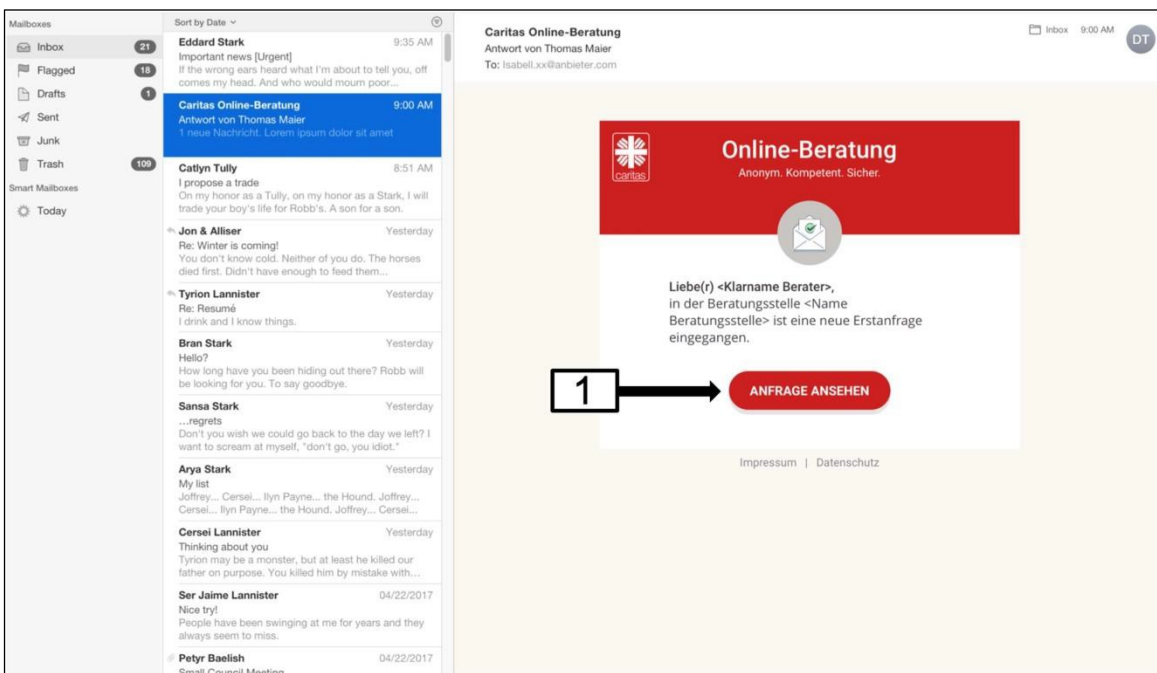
Mailboxes
Inbox 21
Flagged 18
Drafts 1
Sent
Junk
Trash 109
Smart Mailboxes
Today

Sort by Date

Eddard Stark 9:35 AM
Important news [Urgent]
If the wrong ears heard what I'm about to tell you, off comes my head. And who would mourn poor...

Caritas Online-Beratung 9:00 AM
Antwort von Thomas Maier
1 neue Nachricht. Lorem ipsum dolor sit amet

Catlyn Tully 8:51 AM
I propose a trade
On my honor as a Tully, on my honor as a Stark, I will trade your boy's life for Robb's. A son for a son.

Jon & Alliser Yesterday
Re: Winter is coming!
You don't know cold. Neither of you do. The horses died first. Didn't have enough to feed them...

Tyrion Lannister Yesterday
Re: Resumé
I drink and I know things.

Bran Stark Yesterday
Hello?
How long have you been hiding out there? Robb will be looking for you. To say goodbye.

Sansa Stark Yesterday
...regrets
Don't you wish we could go back to the day we left? I want to scream at myself, "don't go, you idiot."

Arya Stark Yesterday
My list
Joffrey... Cersei... Ilyn Payne... the Hound. Joffrey... Cersei... Ilyn Payne... the Hound. Joffrey... Cersei...

Cersei Lannister Yesterday
Thinking about you
Tyrion may be a monster, but at least he killed our father on purpose. You killed him by mistake with...

Ser Jaime Lannister 04/22/2017
Nice try!
People have been swinging at me for years and they always seem to miss.

Petyr Baelish 04/22/2017
Small Council Meeting

Caritas Online-Beratung
Antwort von Thomas Maier
To: Isabell.xx@anbieter.com

Inbox 9:00 AM DT

caritas
Online-Beratung
Anonym. Kompetent. Sicher.

Liebe(r) <Klarname Berater>,
in der Beratungsstelle <Name Beratungsstelle> ist eine neue Erstanfrage eingegangen.

1
ANFRAGE ANSEHEN

Impressum | Datenschutz